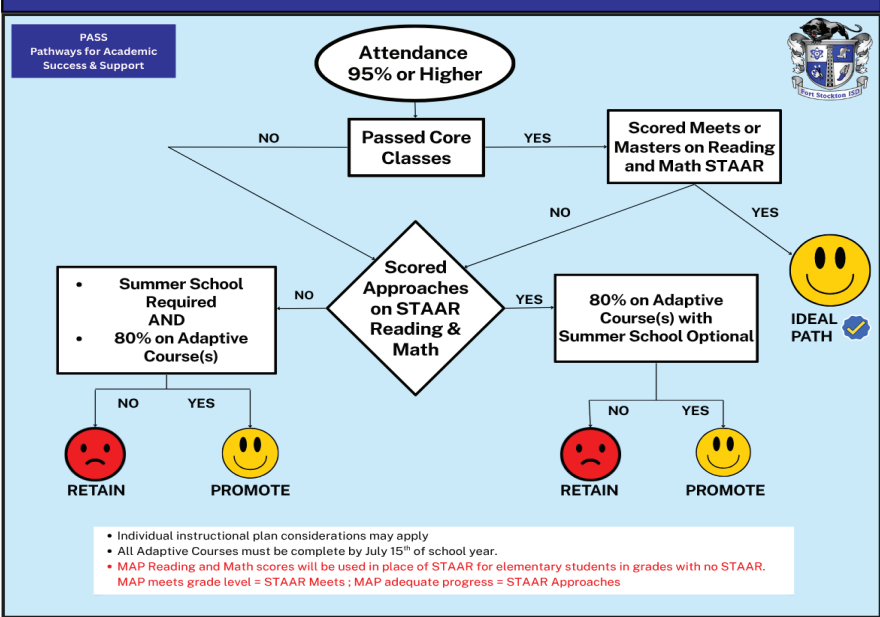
PASS
Pathways for Academic Success & Support

Attendance 95% or Higher

Fort Stockton ISD

NO

Passed Core Classes

YES

Scored Meets or Masters on Reading and Math STAAR

NO

YES

• Summer School Required AND
• 80% on Adaptive Course(s)

NO

Scored Approaches on STAAR Reading & Math

YES

80% on Adaptive Course(s) with Summer School Optional

IDEAL PATH

NO YES

RETAIN PROMOTE

NO YES

RETAIN PROMOTE

• Individual instructional plan considerations may apply
• All Adaptive Courses must be complete by July 15$^{th}$ of school year.
• MAP Reading and Math scores will be used in place of STAAR for elementary students in grades with no STAAR. MAP meets grade level = STAAR Meets ; MAP adequate progress = STAAR Approaches